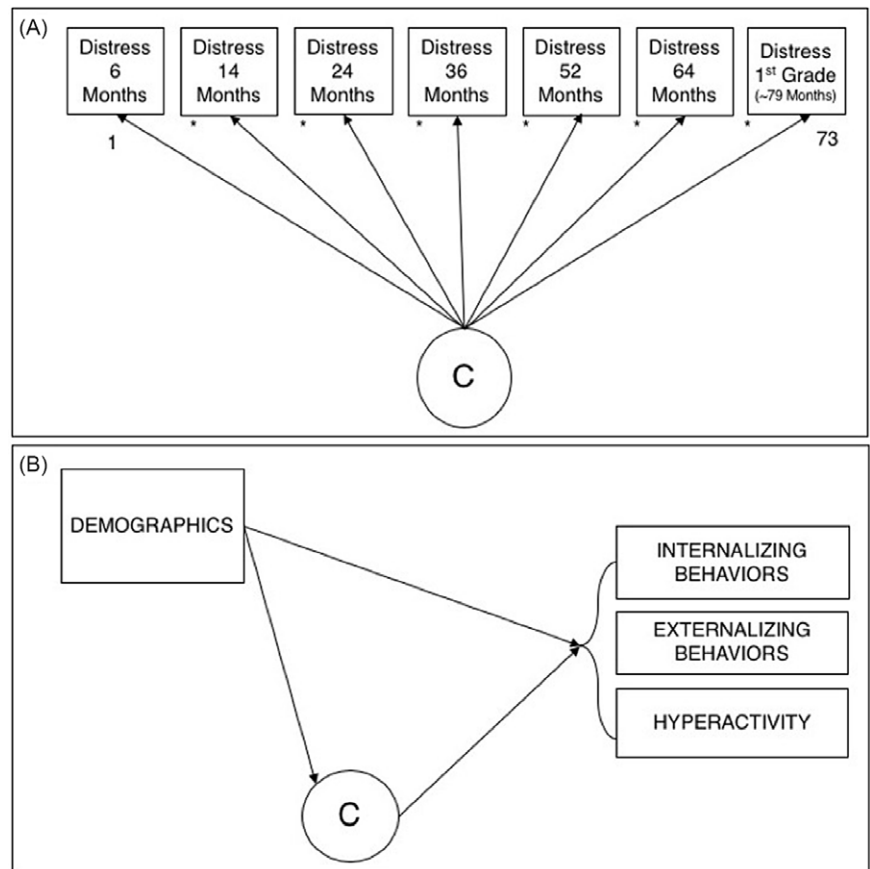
(A)

Distress 6 Months

Distress 14 Months

Distress 24 Months

Distress 36 Months

Distress 52 Months

Distress 64 Months

Distress 1$^{st}$ Grade (~79 Months)

1 * * * * * * 73

C

(B)

DEMOGRAPHICS

INTERNALIZING BEHAVIORS

EXTERNALIZING BEHAVIORS

HYPERACTIVITY

C